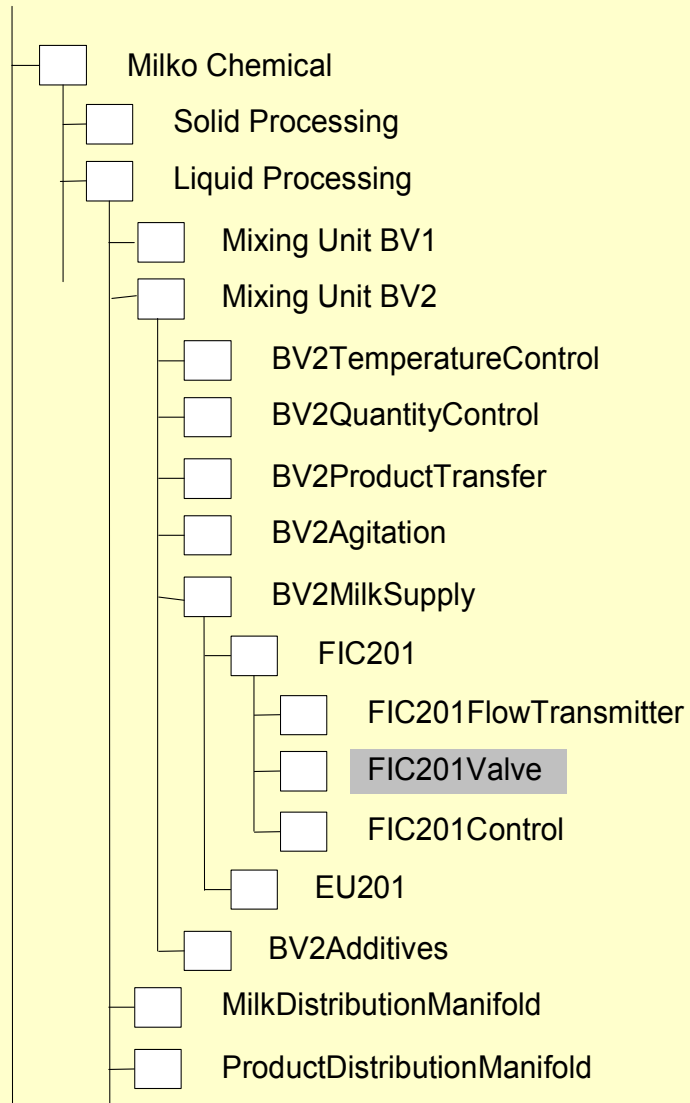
Milko Chemical
Solid Processing
Liquid Processing
Mixing Unit BV1
Mixing Unit BV2
BV2TemperatureControl
BV2QuantityControl
BV2ProductTransfer
BV2Agitation
BV2MilkSupply
FIC201
FIC201FlowTransmitter
FIC201Valve
FIC201Control
EU201
BV2Additives
MilkDistributionManifold
ProductDistributionManifold